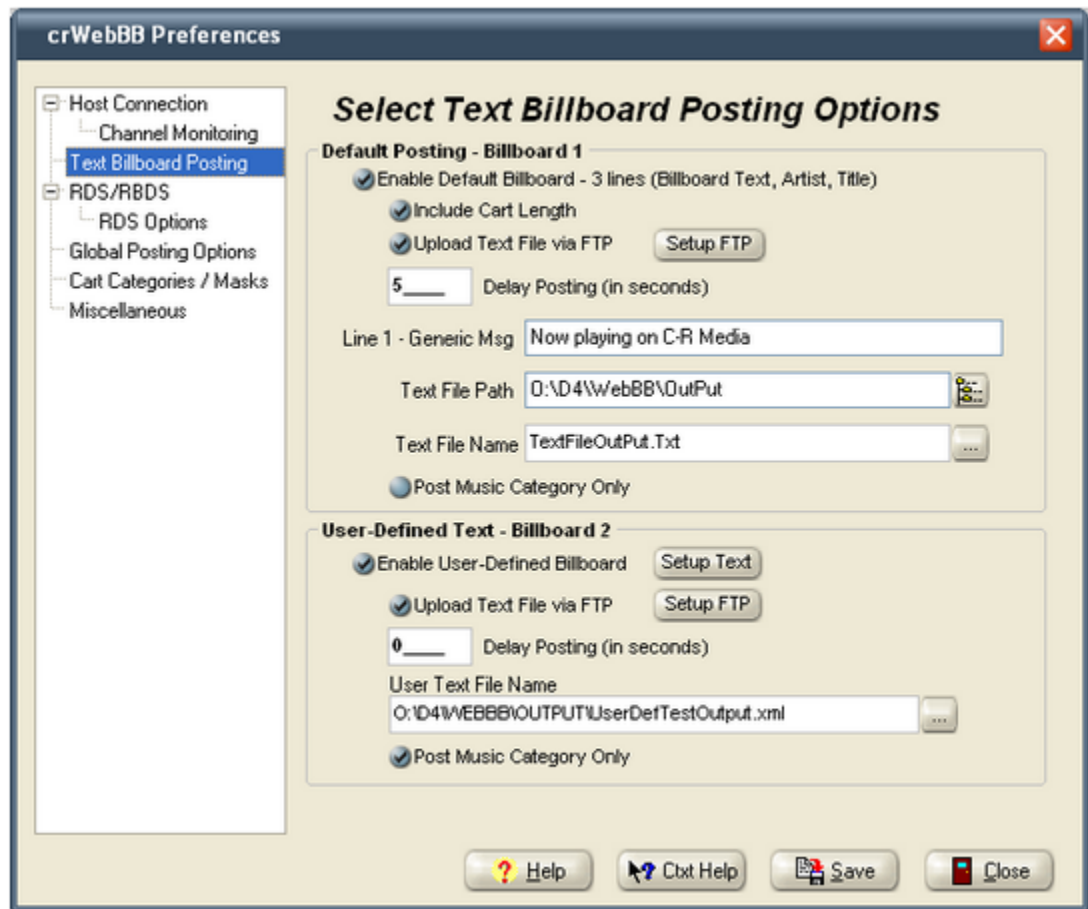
crWebBB Preferences

Host Connection
Channel Monitoring
Text Billboard Posting
RDS/RBDS
RDS Options
Global Posting Options
Cart Categories / Masks
Miscellaneous

Select Text Billboard Posting Options

Default Posting - Billboard 1
Enable Default Billboard - 3 lines (Billboard Text, Artist, Title)
Include Cart Length
Upload Text File via FTP
Setup FTP
5____ Delay Posting (in seconds)
Line 1 - Generic Msg Now playing on C-R Media
Text File Path O:\D4\WebBB\OutPut
Text File Name TextFileOutPut.Txt
...
Post Music Category Only

User-Defined Text - Billboard 2
Enable User-Defined Billboard
Setup Text
Upload Text File via FTP
Setup FTP
0____ Delay Posting (in seconds)
User Text File Name
O:\D4\WEBBB\OUTPUT\UserDefTestOutput.xml
...
Post Music Category Only

Help
Ctxt Help
Save
Close